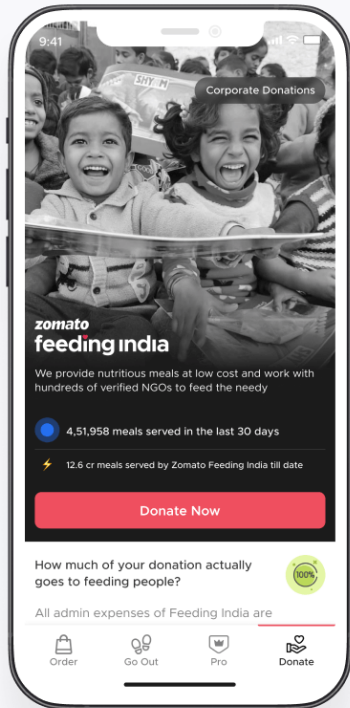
9:41

Corporate Donations

SHYAM

zomato
feeding india

We provide nutritious meals at low cost and work with hundreds of verified NGOs to feed the needy

4,51,958 meals served in the last 30 days

12.6 cr meals served by Zomato Feeding India till date

Donate Now

How much of your donation actually goes to feeding people?

100%

All admin expenses of Feeding India are

Order Go Out Pro Donate